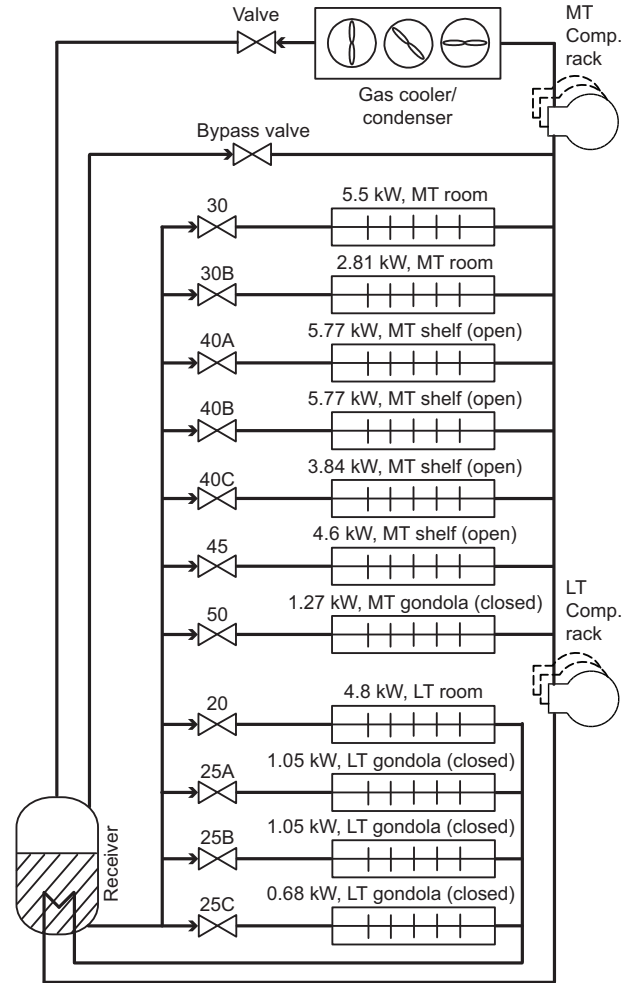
Valve

Gas cooler/ condenser

MT Comp. rack

Bypass valve

30

5.5 kW, MT room

30B

2.81 kW, MT room

40A

5.77 kW, MT shelf (open)

40B

5.77 kW, MT shelf (open)

40C

3.84 kW, MT shelf (open)

45

4.6 kW, MT shelf (open)

50

1.27 kW, MT gondola (closed)

LT Comp. rack

20

4.8 kW, LT room

25A

1.05 kW, LT gondola (closed)

25B

1.05 kW, LT gondola (closed)

25C

0.68 kW, LT gondola (closed)

Receiver